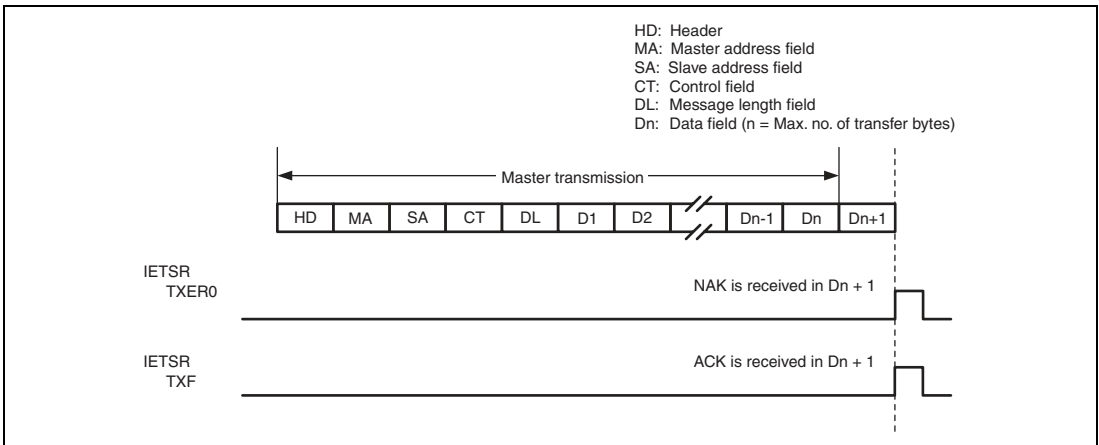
HD: Header
MA: Master address field
SA: Slave address field
CT: Control field
DL: Message length field
Dn: Data field (n = Max. no. of transfer bytes)

Master transmission

| HD | MA | SA | CT | DL | D1 | D2 | | Dn-1 | Dn | Dn+1 |
|---|---|---|---|---|---|---|---|---|---|---|

IETSR
TXER0

NAK is received in Dn + 1

IETSR
TXF

ACK is received in Dn + 1